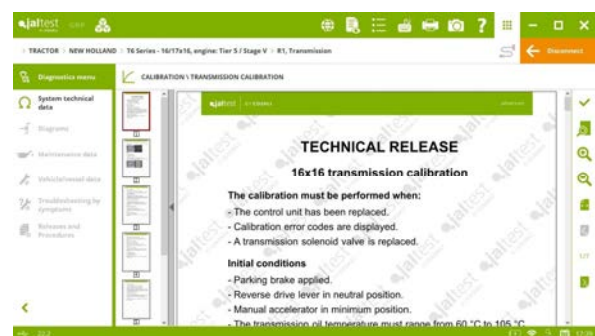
jaltest

> TRACTOR > NEW HOLLAND > T6 Series - 16/17x16, engine: Tier 5 / Stage V > R1, Transmission

Disconnect

Diagnostics menu

System technical data

Diagrams

Maintenance data

Vehicle/vessel data

Troubleshooting by symptoms

Releases and Procedures

CALIBRATION \ TRANSMISSION CALIBRATION

jaltest

TECHNICAL RELEASE

16x16 transmission calibration

The calibration must be performed when:

- The control unit has been replaced.

- Calibration error codes are displayed.

- A transmission solenoid valve is replaced.

Initial conditions

- Parking brake applied.

- Reverse drive lever in neutral position.

- Manual accelerator in minimum position.

- The transmission oil temperature must range from 60 °C to 105 °C